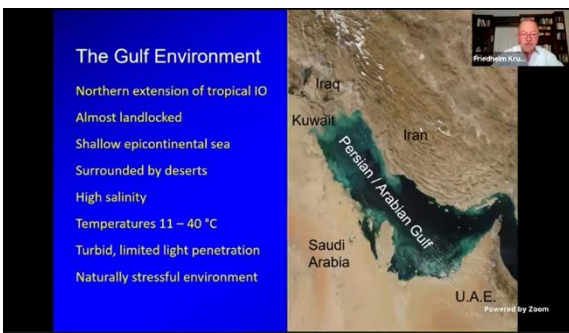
The Gulf Environment

Northern extension of tropical IO

Almost landlocked

Shallow epicontinental sea

Surrounded by deserts

High salinity

Temperatures 11 – 40 °C

Turbid, limited light penetration

Naturally stressful environment

Iraq

Kuwait

Iran

Persian / Arabian Gulf

Saudi Arabia

U.A.E.

Friedhelm Kru...

Powered by Zoom